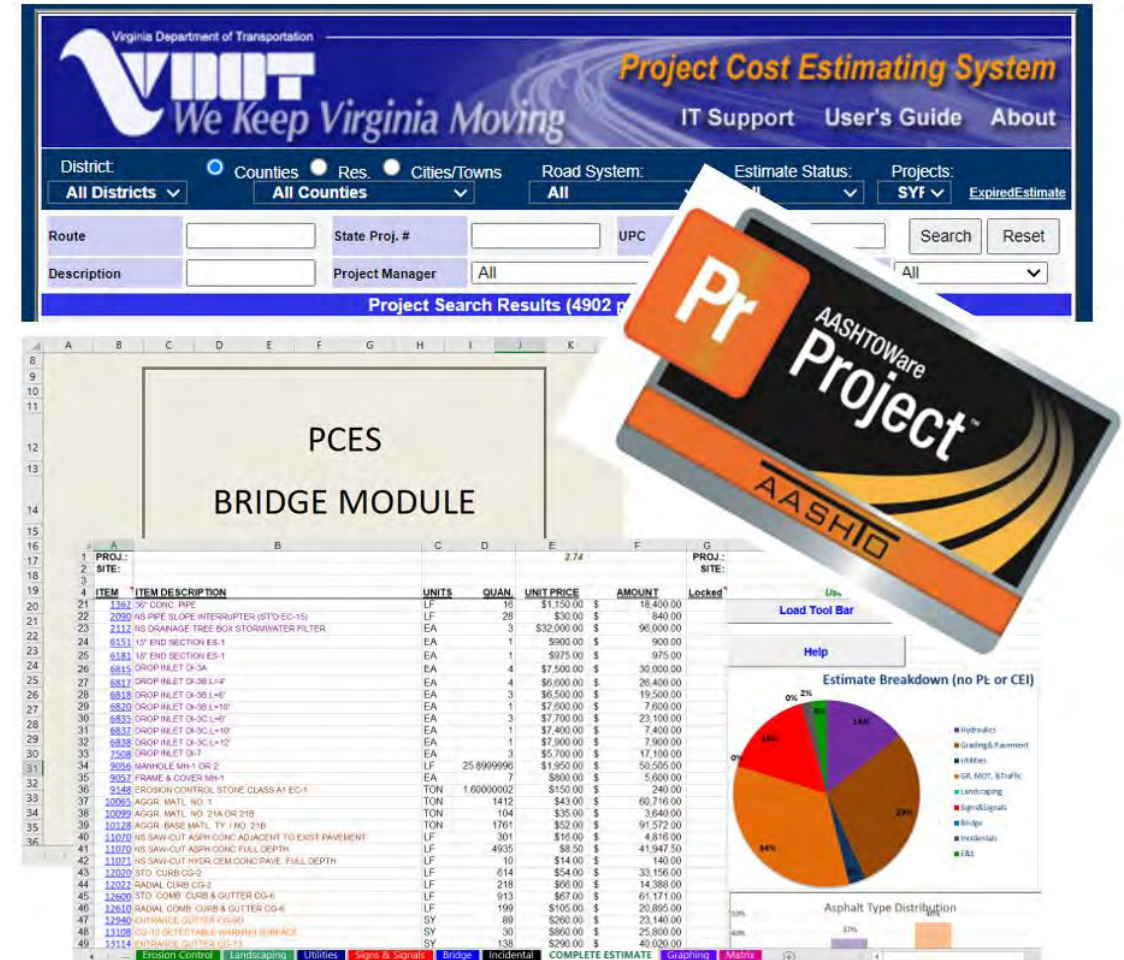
Virginia Department of Transportation
VDOT
We Keep Virginia Moving
Project Cost Estimating System
IT Support User's Guide About
District: All Districts
Counties Res. Cities/Towns
All Counties
Road System: All
Estimate Status:
Projects: SYF
ExpiredEstimate
Route
State Proj. #
UPC
Search Reset
Description
Project Manager All
All
Project Search Results (4902 p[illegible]

PCES
BRIDGE MODULE

Pr
AASHTOWare
Project™
AASHTO

| ITEM | ITEM DESCRIPTION | UNITS | QUAN. | UNIT PRICE | AMOUNT |
|---|---|---|---|---|---|
| 1362 | 36" CONC. PIPE | LF | 16 | $1,150.00 | $ 18,400.00 |
| 2090 | NS PIPE SLOPE INTERRUPTER (STD EC-15) | LF | 28 | $30.00 | $ 840.00 |
| 2112 | NS DRAINAGE TREE BOX STORMWATER FILTER | EA | 3 | $32,000.00 | $ 96,000.00 |
| 6151 | 15" END SECTION ES-1 | EA | 1 | $900.00 | $ 900.00 |
| 6181 | 18" END SECTION ES-1 | EA | 1 | $975.00 | $ 975.00 |
| 6815 | DROP INLET DI-3A | EA | 4 | $7,500.00 | $ 30,000.00 |
| 6817 | DROP INLET DI-3B,L=4' | EA | 4 | $6,600.00 | $ 26,400.00 |
| 6818 | DROP INLET DI-3B,L=6' | EA | 3 | $6,500.00 | $ 19,500.00 |
| 6820 | DROP INLET DI-3B,L=10' | EA | 1 | $7,600.00 | $ 7,600.00 |
| 6835 | DROP INLET DI-3C,L=6' | EA | 3 | $7,700.00 | $ 23,100.00 |
| 6837 | DROP INLET DI-3C,L=10' | EA | 1 | $7,400.00 | $ 7,400.00 |
| 6838 | DROP INLET DI-3C,L=12' | EA | 1 | $7,900.00 | $ 7,900.00 |
| 7508 | DROP INLET DI-7 | EA | 3 | $5,700.00 | $ 17,100.00 |
| 9056 | MANHOLE MH-1 OR 2 | LF | 25.8999996 | $1,950.00 | $ 50,505.00 |
| 9057 | FRAME & COVER MH-1 | EA | 7 | $800.00 | $ 5,600.00 |
| 9148 | EROSION CONTROL STONE CLASS A1 EC-1 | TON | 1.60000002 | $150.00 | $ 240.00 |
| 10065 | AGGR. MATL. NO. 1 | TON | 1412 | $43.00 | $ 60,716.00 |
| 10099 | AGGR. MATL. NO. 21A OR 21B | TON | 104 | $35.00 | $ 3,640.00 |
| 10128 | AGGR. BASE MATL. TY. I NO. 21B | TON | 1761 | $52.00 | $ 91,572.00 |
| 11070 | NS SAW-CUT ASPH.CONC ADJACENT TO EXIST PAVEMENT | LF | 301 | $16.00 | $ 4,816.00 |
| 11070 | NS SAW-CUT ASPH.CONC FULL DEPTH | LF | 4935 | $8.50 | $ 41,947.50 |
| 11071 | NS SAW-CUT HYDR.CEM.CONC PAVE. FULL DEPTH | LF | 10 | $14.00 | $ 140.00 |
| 12020 | STD. CURB CG-2 | LF | 614 | $54.00 | $ 33,156.00 |
| 12022 | RADIAL CURB CG-2 | LF | 218 | $66.00 | $ 14,388.00 |
| 12600 | STD. COMB. CURB & GUTTER CG-6 | LF | 913 | $67.00 | $ 61,171.00 |
| 12610 | RADIAL COMB. CURB & GUTTER CG-6 | LF | 199 | $105.00 | $ 20,895.00 |
| 12940 | ENTRANCE GUTTER CG-9D | SY | 89 | $260.00 | $ 23,140.00 |
| 13108 | CG-12 DETECTABLE WARNING SURFACE | SY | 30 | $860.00 | $ 25,800.00 |
| 13114 | ENTRANCE GUTTER CG-13 | SY | 138 | $290.00 | $ 40,020.00 |

PROJ.: SITE: 2.74 PROJ.: SITE: Locked
Load Tool Bar
Help
Estimate Breakdown (no PE or CEI)
Hydraulics
Grading& Pavement
Utilities
GR, MOT, &Traffic
Landscaping
Signs&Signals
Bridge
Incidentals
E&S
14% 29% 34% 16% 0% 0% 2% 8%
Asphalt Type Distribution
Erosion Control Landscaping Utilities Signs & Signals Bridge Incidental COMPLETE ESTIMATE Graphing Matrix